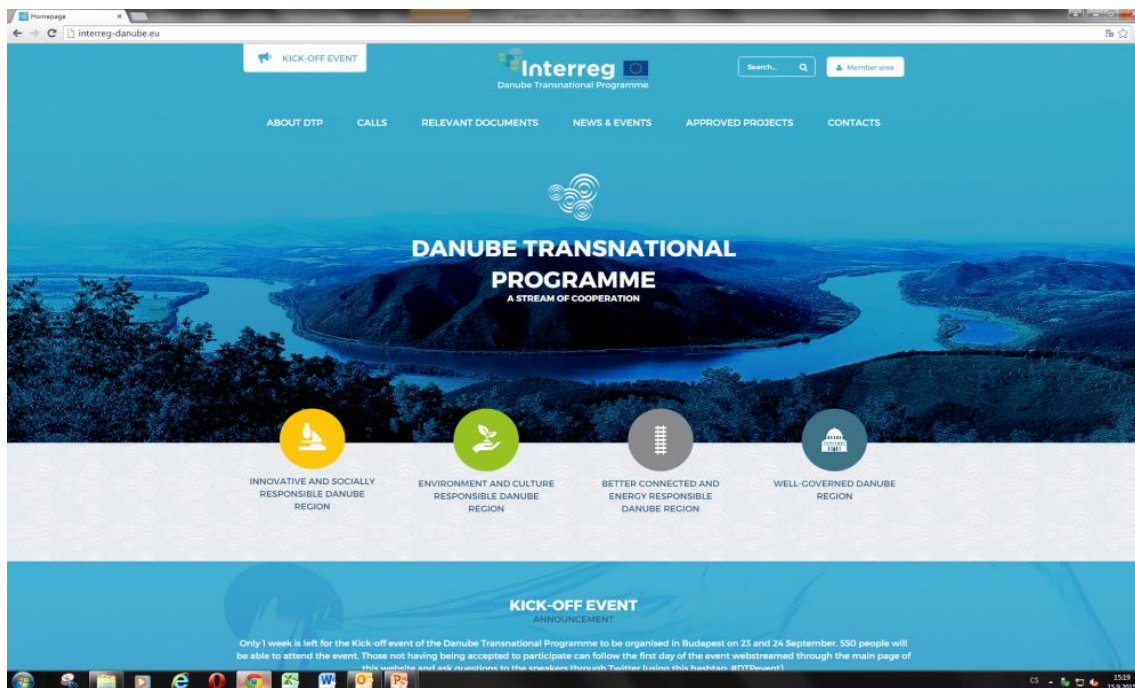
Homepage

interreg-danube.eu

KICK-OFF EVENT

Interreg
Danube Transnational Programme

Search...

Member area

ABOUT DTP CALLS RELEVANT DOCUMENTS NEWS & EVENTS APPROVED PROJECTS CONTACTS

DANUBE TRANSNATIONAL PROGRAMME
A STREAM OF COOPERATION

INNOVATIVE AND SOCIALLY RESPONSIBLE DANUBE REGION

ENVIRONMENT AND CULTURE RESPONSIBLE DANUBE REGION

BETTER CONNECTED AND ENERGY RESPONSIBLE DANUBE REGION

WELL-GOVERNED DANUBE REGION

KICK-OFF EVENT
ANNOUNCEMENT

Only 1 week is left for the Kick-off event of the Danube Transnational Programme to be organised in Budapest on 23 and 24 September. 550 people will be able to attend the event. Those not having being accepted to participate can follow the first day of the event webstreamed through the main page of this website and ask questions to the speakers through Twitter (using this hashtag: #DTPevent)

CS 15:19 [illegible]